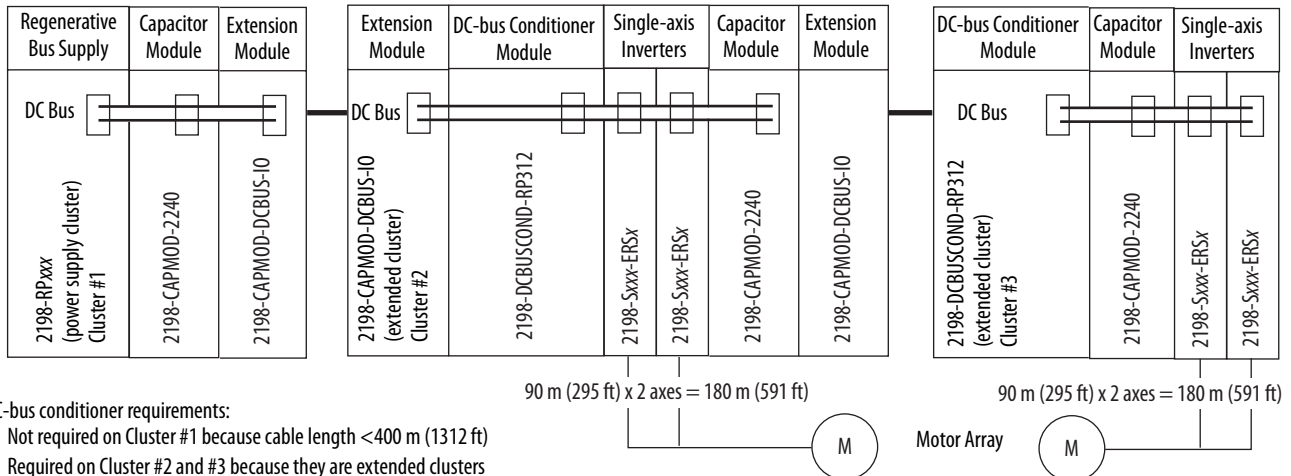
Regenerative Bus Supply

Capacitor Module

Extension Module

DC Bus

2198-RP*xxx* (power supply cluster) Cluster #1

2198-CAPMOD-2240

2198-CAPMOD-DCBUS-IO

Extension Module

DC-bus Conditioner Module

Single-axis Inverters

Capacitor Module

Extension Module

DC Bus

2198-CAPMOD-DCBUS-IO (extended cluster) Cluster #2

2198-DCBUSCOND-RP312

2198-S*xxx*-ERS*x*

2198-S*xxx*-ERS*x*

2198-CAPMOD-2240

2198-CAPMOD-DCBUS-IO

DC-bus Conditioner Module

Capacitor Module

Single-axis Inverters

DC Bus

2198-DCBUSCOND-RP312 (extended cluster) Cluster #3

2198-CAPMOD-2240

2198-S*xxx*-ERS*x*

2198-S*xxx*-ERS*x*

90 m (295 ft) x 2 axes = 180 m (591 ft)

90 m (295 ft) x 2 axes = 180 m (591 ft)

M

Motor Array

M

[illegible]C-bus conditioner requirements:
Not required on Cluster #1 because cable length <400 m (1312 ft)
Required on Cluster #2 and #3 because they are extended clusters